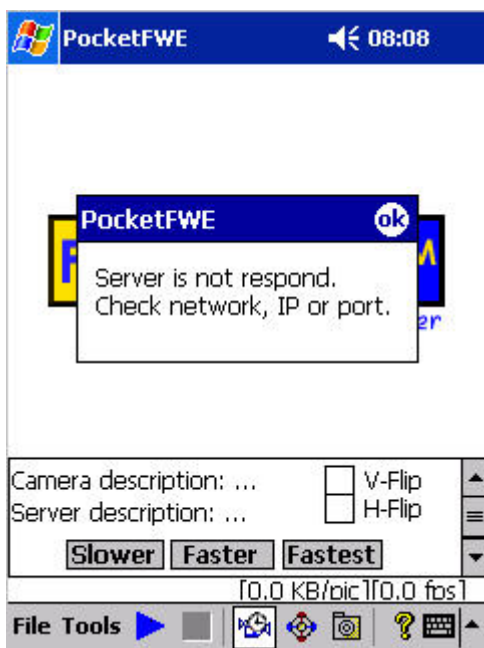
PocketFWE 08:08

PocketFWE ok

Server is not respond.
Check network, IP or port.

Camera description: ...
Server description: ...
V-Flip
H-Flip

Slower Faster Fastest

[0.0 KB/pic][0.0 fps]

File Tools